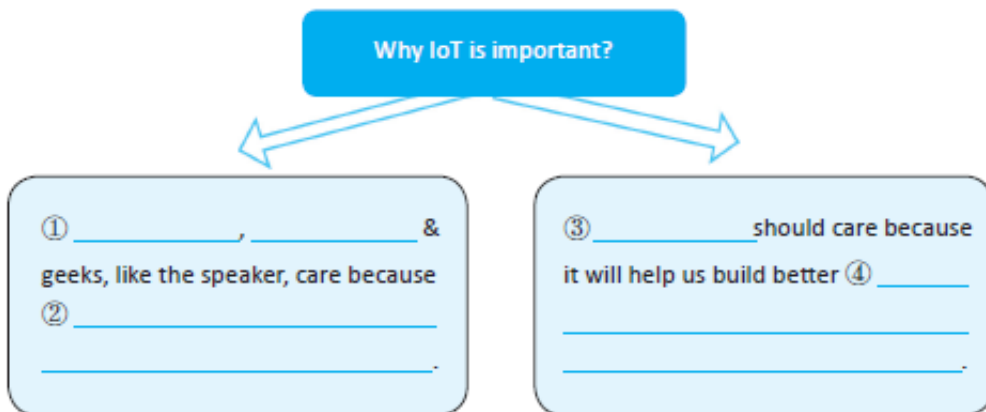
Why IoT is important?

① ____________, ____________ & geeks, like the speaker, care because ② ______________________________ ______________________________.

③ ____________ should care because it will help us build better ④ ________ ______________________________ ______________________________.